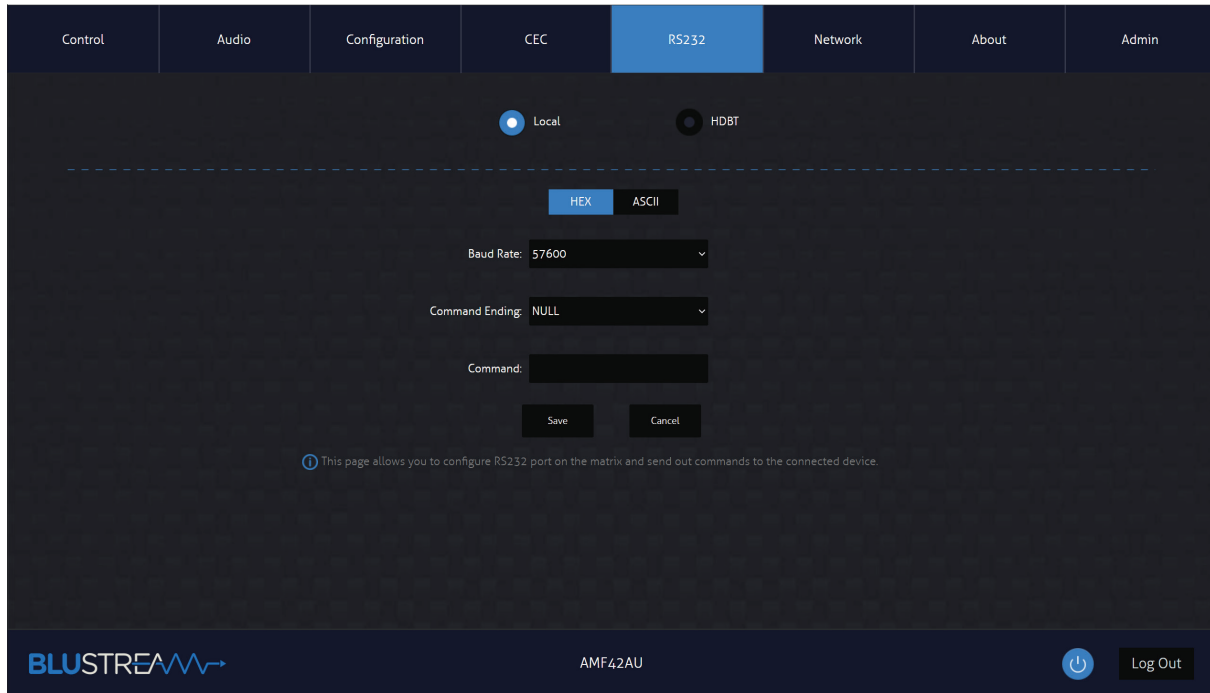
Control | Audio | Configuration | CEC | RS232 | Network | About | Admin

Local HDBT

HEX ASCII

Baud Rate: 57600

Command Ending: NULL

Command:

Save Cancel

This page allows you to configure RS232 port on the matrix and send out commands to the connected device.

BLUSTREAM

AMF42AU

Log Out